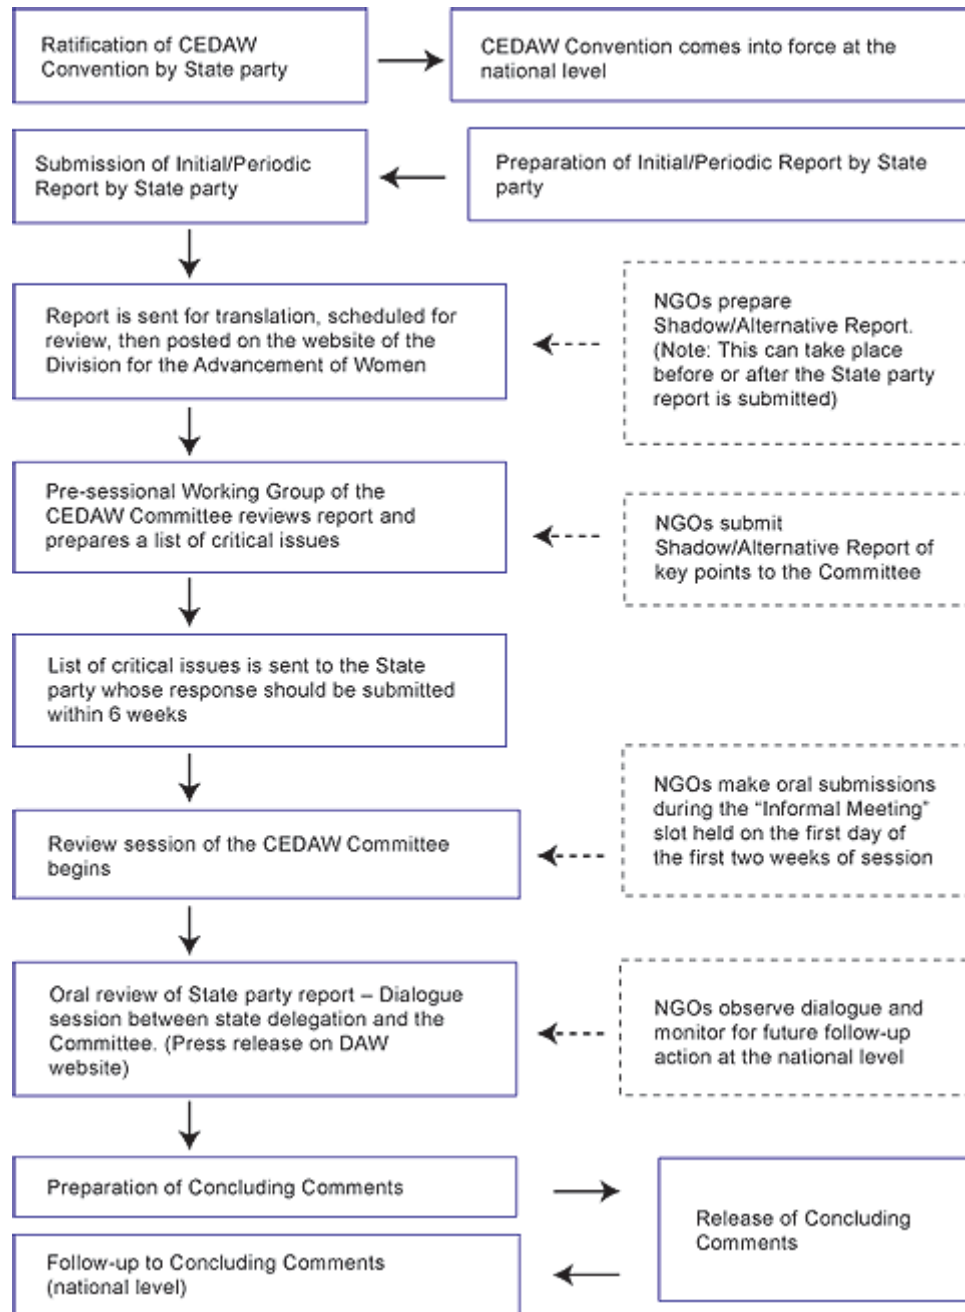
Ratification of CEDAW Convention by State party

CEDAW Convention comes into force at the national level

Submission of Initial/Periodic Report by State party

Preparation of Initial/Periodic Report by State party

Report is sent for translation, scheduled for review, then posted on the website of the Division for the Advancement of Women

NGOs prepare Shadow/Alternative Report. (Note: This can take place before or after the State party report is submitted)

Pre-sessional Working Group of the CEDAW Committee reviews report and prepares a list of critical issues

NGOs submit Shadow/Alternative Report of key points to the Committee

List of critical issues is sent to the State party whose response should be submitted within 6 weeks

Review session of the CEDAW Committee begins

NGOs make oral submissions during the "Informal Meeting" slot held on the first day of the first two weeks of session

Oral review of State party report – Dialogue session between state delegation and the Committee. (Press release on DAW website)

NGOs observe dialogue and monitor for future follow-up action at the national level

Preparation of Concluding Comments

Release of Concluding Comments

Follow-up to Concluding Comments (national level)